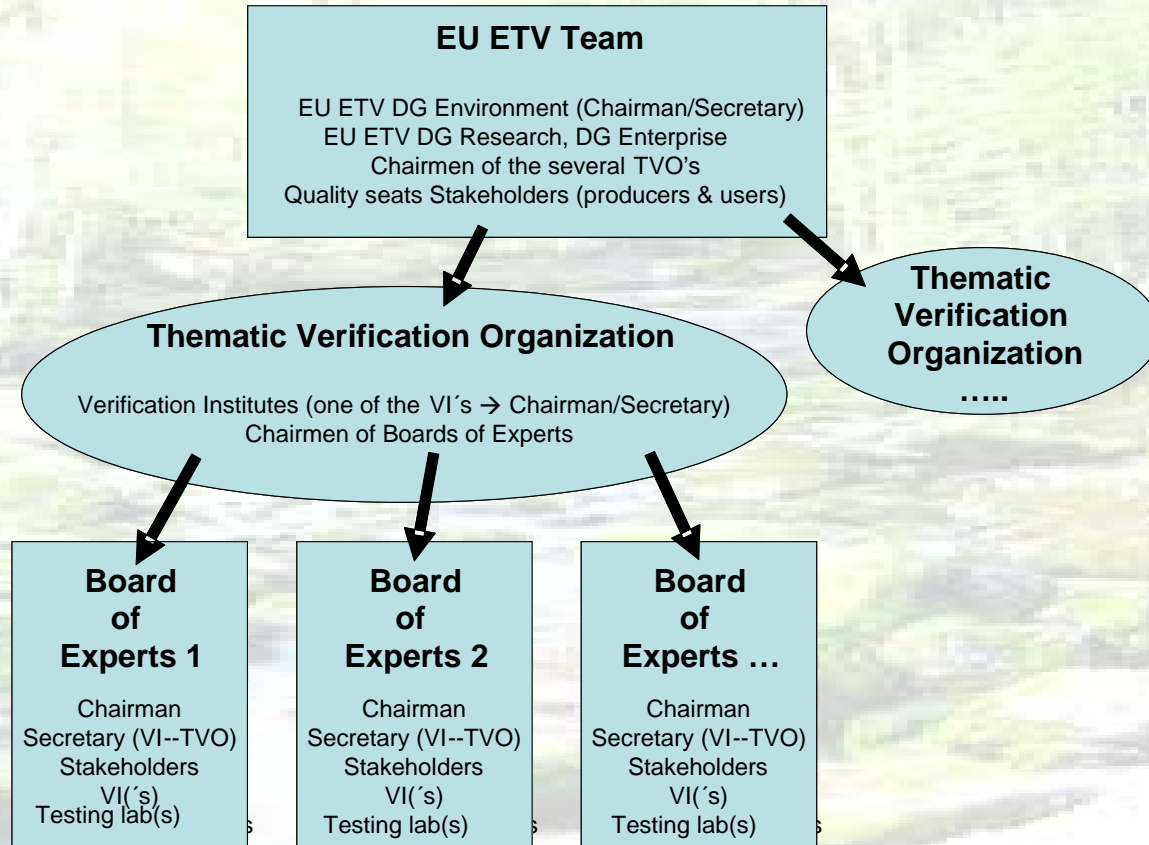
EU ETV Team

EU ETV DG Environment (Chairman/Secretary)
EU ETV DG Research, DG Enterprise
Chairmen of the several TVO's
Quality seats Stakeholders (producers & users)

Thematic Verification Organization

Verification Institutes (one of the VI´s → Chairman/Secretary)
Chairmen of Boards of Experts

Thematic Verification Organization
…..

Board of Experts 1

Chairman
Secretary (VI--TVO)
Stakeholders
VI(´s)
Testing lab(s)

Board of Experts 2

Chairman
Secretary (VI--TVO)
Stakeholders
VI(´s)
Testing lab(s)

Board of Experts …

Chairman
Secretary (VI--TVO)
Stakeholders
VI(´s)
Testing lab(s)